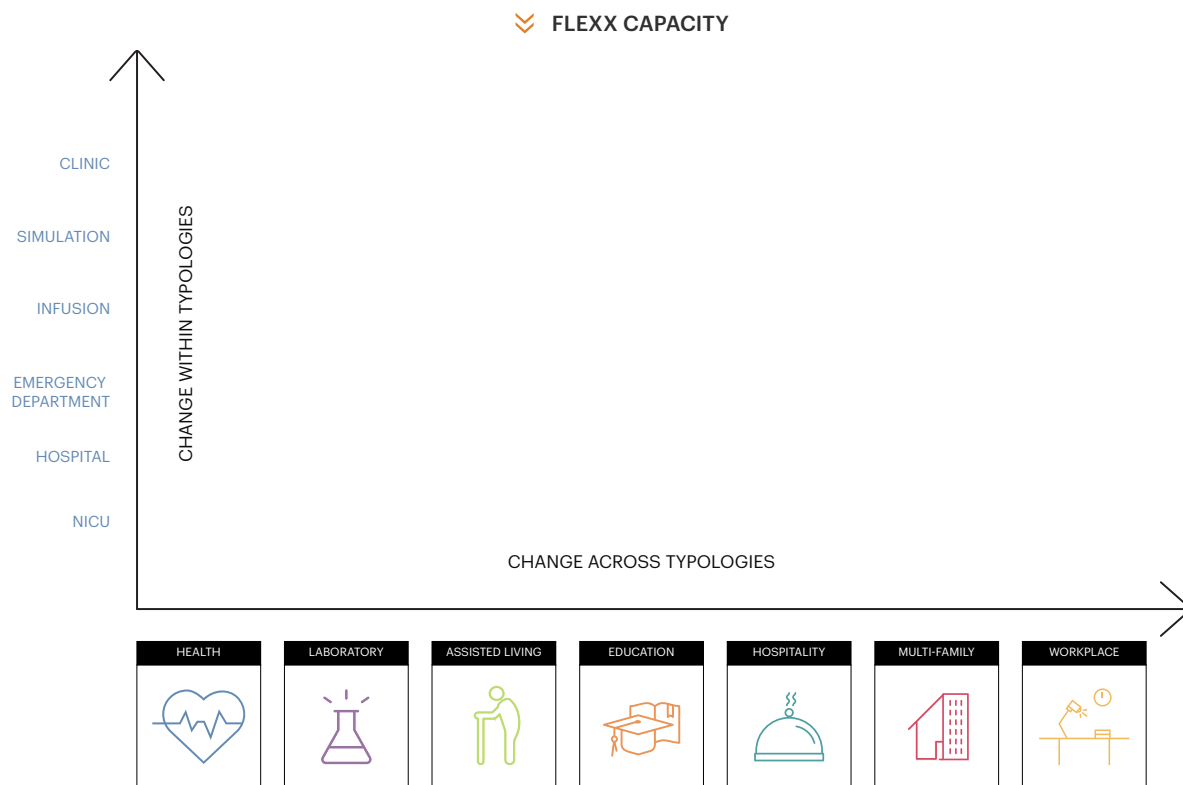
FLEXX CAPACITY

CLINIC

SIMULATION

INFUSION

EMERGENCY DEPARTMENT

HOSPITAL

NICU

CHANGE WITHIN TYPOLOGIES

CHANGE ACROSS TYPOLOGIES

HEALTH

LABORATORY

ASSISTED LIVING

EDUCATION

HOSPITALITY

MULTI-FAMILY

WORKPLACE